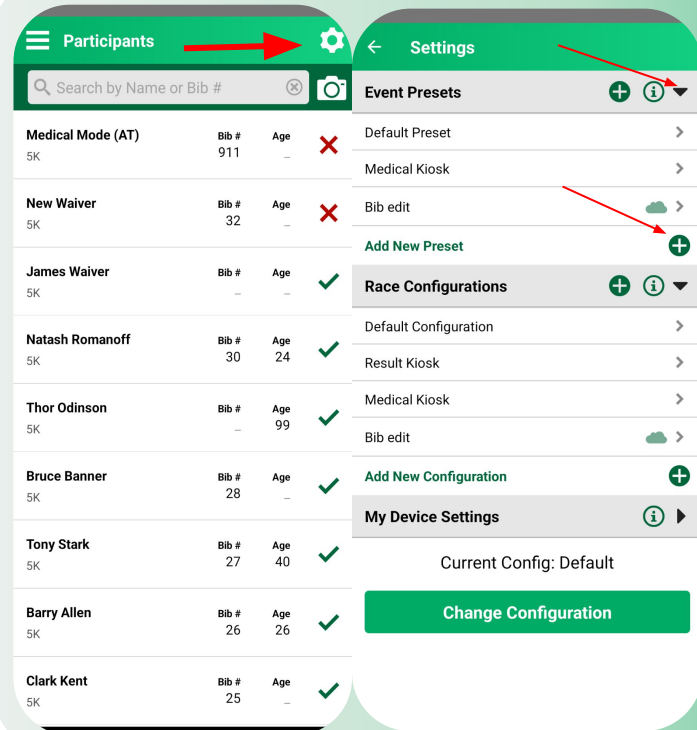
Participants

Search by Name or Bib #

| | Bib # | Age |
|---|---|---|
| Medical Mode (AT) 5K | 911 | – |
| New Waiver 5K | 32 | – |
| James Waiver 5K | – | – |
| Natash Romanoff 5K | 30 | 24 |
| Thor Odinson 5K | – | 99 |
| Bruce Banner 5K | 28 | – |
| Tony Stark 5K | 27 | 40 |
| Barry Allen 5K | 26 | 26 |
| Clark Kent 5K | 25 | – |

Settings

Event Presets

Default Preset

Medical Kiosk

Bib edit

Add New Preset

Race Configurations

Default Configuration

Result Kiosk

Medical Kiosk

Bib edit

Add New Configuration

My Device Settings

Current Config: Default

Change Configuration